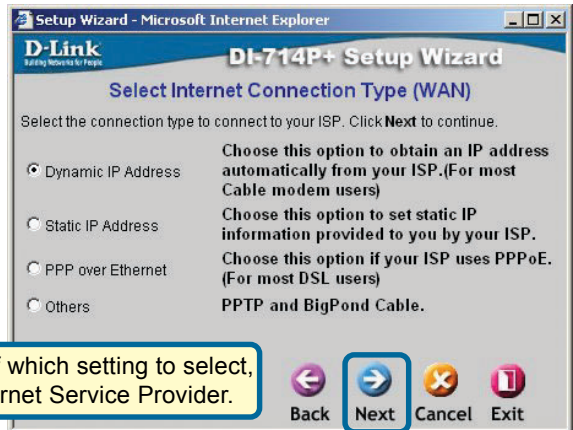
Setup Wizard - Microsoft Internet Explorer

D-Link
Building Networks for People

DI-714P+ Setup Wizard

Select Internet Connection Type (WAN)

Select the connection type to connect to your ISP. Click **Next** to continue.

Dynamic IP Address — Choose this option to obtain an IP address automatically from your ISP.(For most Cable modem users)

Static IP Address — Choose this option to set static IP information provided to you by your ISP.

PPP over Ethernet — Choose this option if your ISP uses PPPoE. (For most DSL users)

Others — PPTP and BigPond Cable.

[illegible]f which setting to select, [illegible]rnet Service Provider.

Back Next Cancel Exit